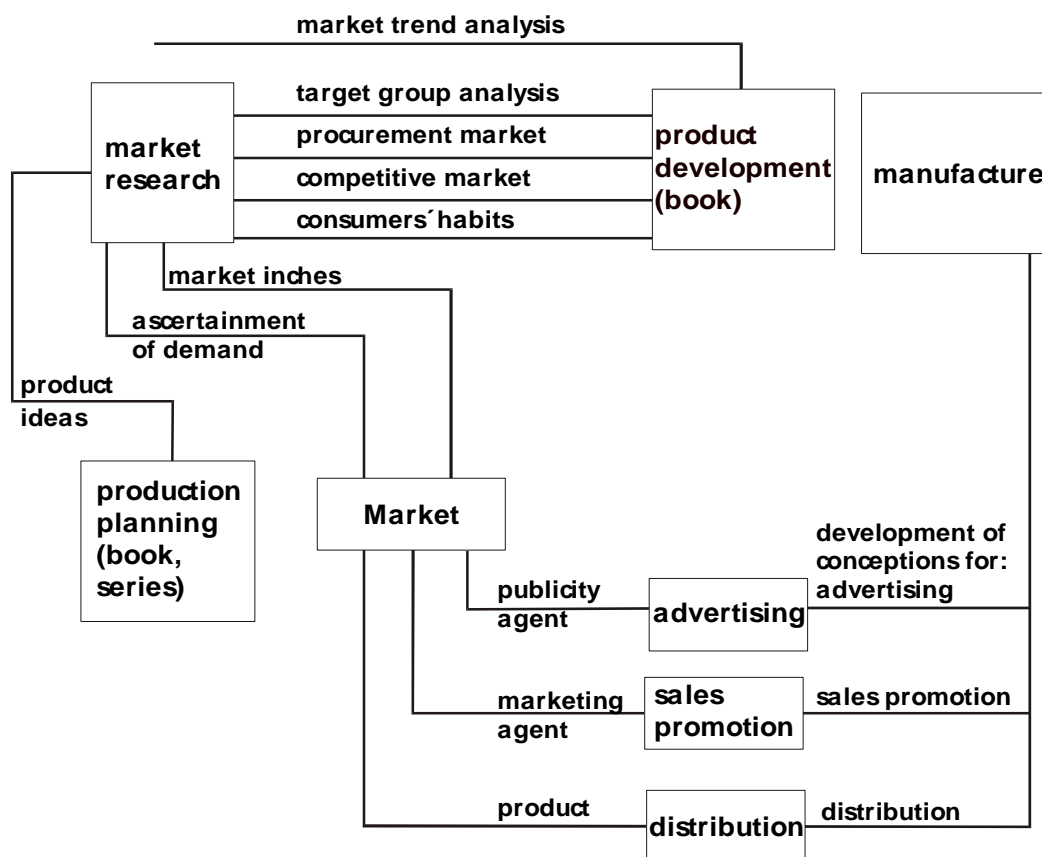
market trend analysis

market research

target group analysis

procurement market

competitive market

consumers´habits

product development (book)

manufacture

market inches

ascertainment of demand

product ideas

production planning (book, series)

Market

publicity agent

advertising

development of conceptions for: advertising

marketing agent

sales promotion

sales promotion

product

distribution

distribution